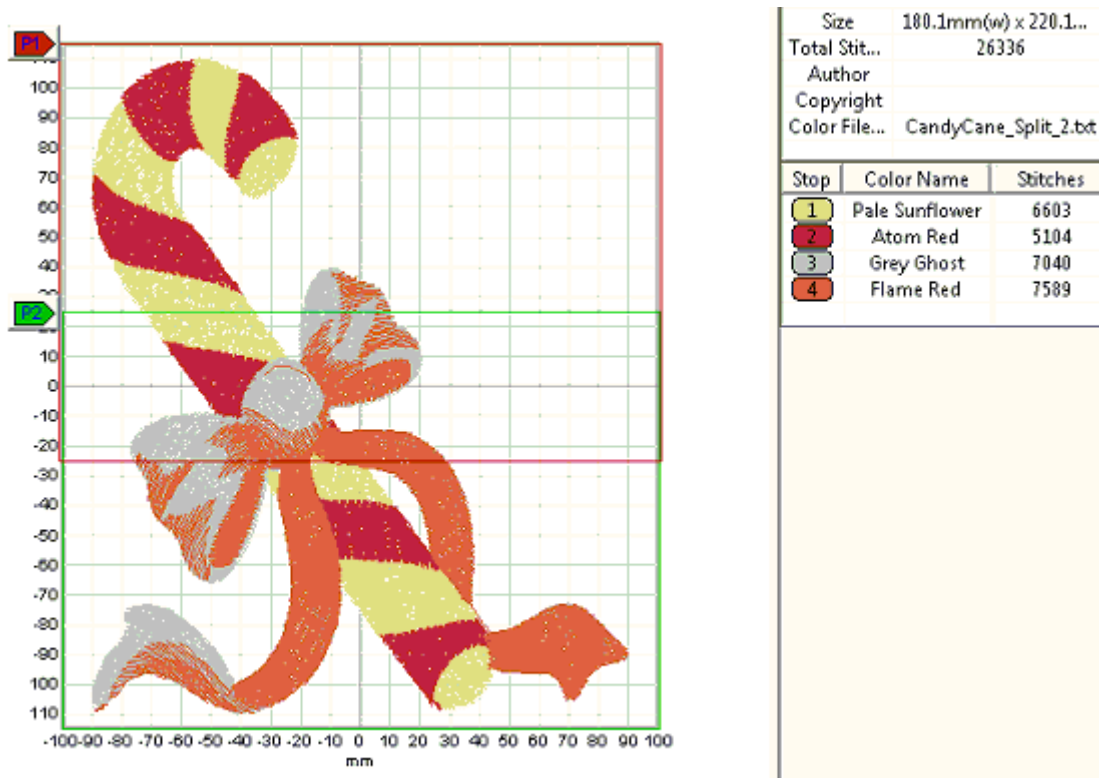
P1

P2

100
90
80
70
60
50
40
30
20
10
0
-10
-20
-30
-40
-50
-60
-70
-80
-90
100
110

-100 -90 -80 -70 -60 -50 -40 -30 -20 -10 0 10 20 30 40 50 60 70 80 90 100

mm

| Size | 180.1mm(w) x 220.1... |
|---|---|
| Total Stit... | 26336 |
| Author | |
| Copyright | |
| Color File... | CandyCane_Split_2.txt |

| Stop | Color Name | Stitches |
|---|---|---|
| 1 | Pale Sunflower | 6603 |
| 2 | Atom Red | 5104 |
| 3 | Grey Ghost | 7040 |
| 4 | Flame Red | 7589 |